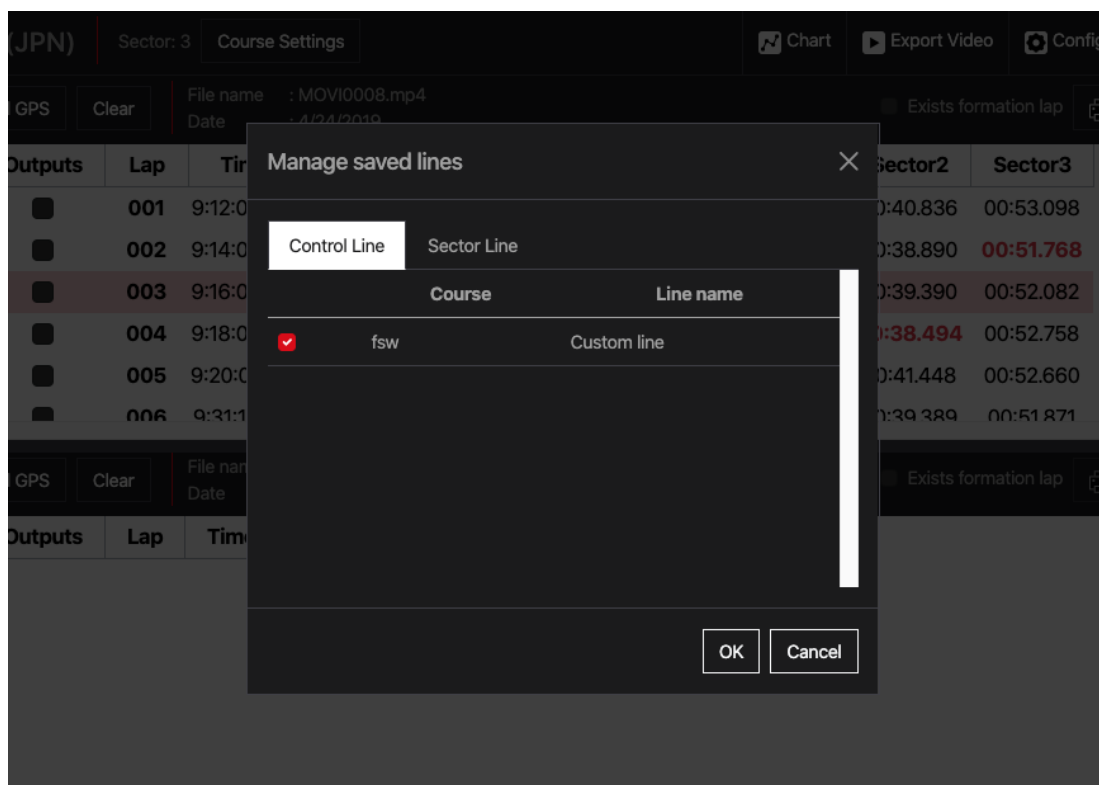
(JPN) Sector: 3 Course Settings

Chart Export Video Confi

GPS Clear File name : MOVI0008.mp4
Date : 4/24/2019

Exists formation lap

| Outputs | Lap | Tir | Sector2 | Sector3 |
|---|---|---|---|---|
| | 001 | 9:12:0 | ):40.836 | 00:53.098 |
| | 002 | 9:14:0 | ):38.890 | 00:51.768 |
| | 003 | 9:16:0 | ):39.390 | 00:52.082 |
| | 004 | 9:18:0 | ):38.494 | 00:52.758 |
| | 005 | 9:20:0 | ):41.448 | 00:52.660 |
| | 006 | 9:31:1 | ):39.389 | 00:51.871 |

GPS Clear File nar
Date

Exists formation lap

Outputs Lap Tim

Manage saved lines

Control Line Sector Line

| | Course | Line name |
|---|---|---|
| | fsw | Custom line |

OK Cancel